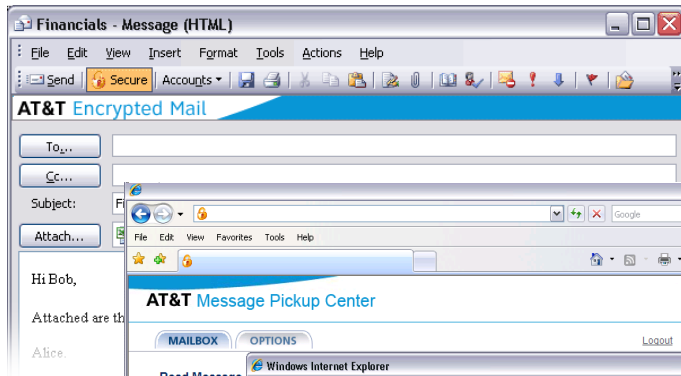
Financials - Message (HTML)

File Edit View Insert Format Tools Actions Help

Send Secure Accounts

AT&T Encrypted Mail

To...

Cc...

Subject: Fi

Attach...

Hi Bob,

Attached are th

Alice

File Edit View Favorites Tools Help

Google

AT&T Message Pickup Center

MAILBOX OPTIONS

Logout

Read Message

Windows Internet Explorer